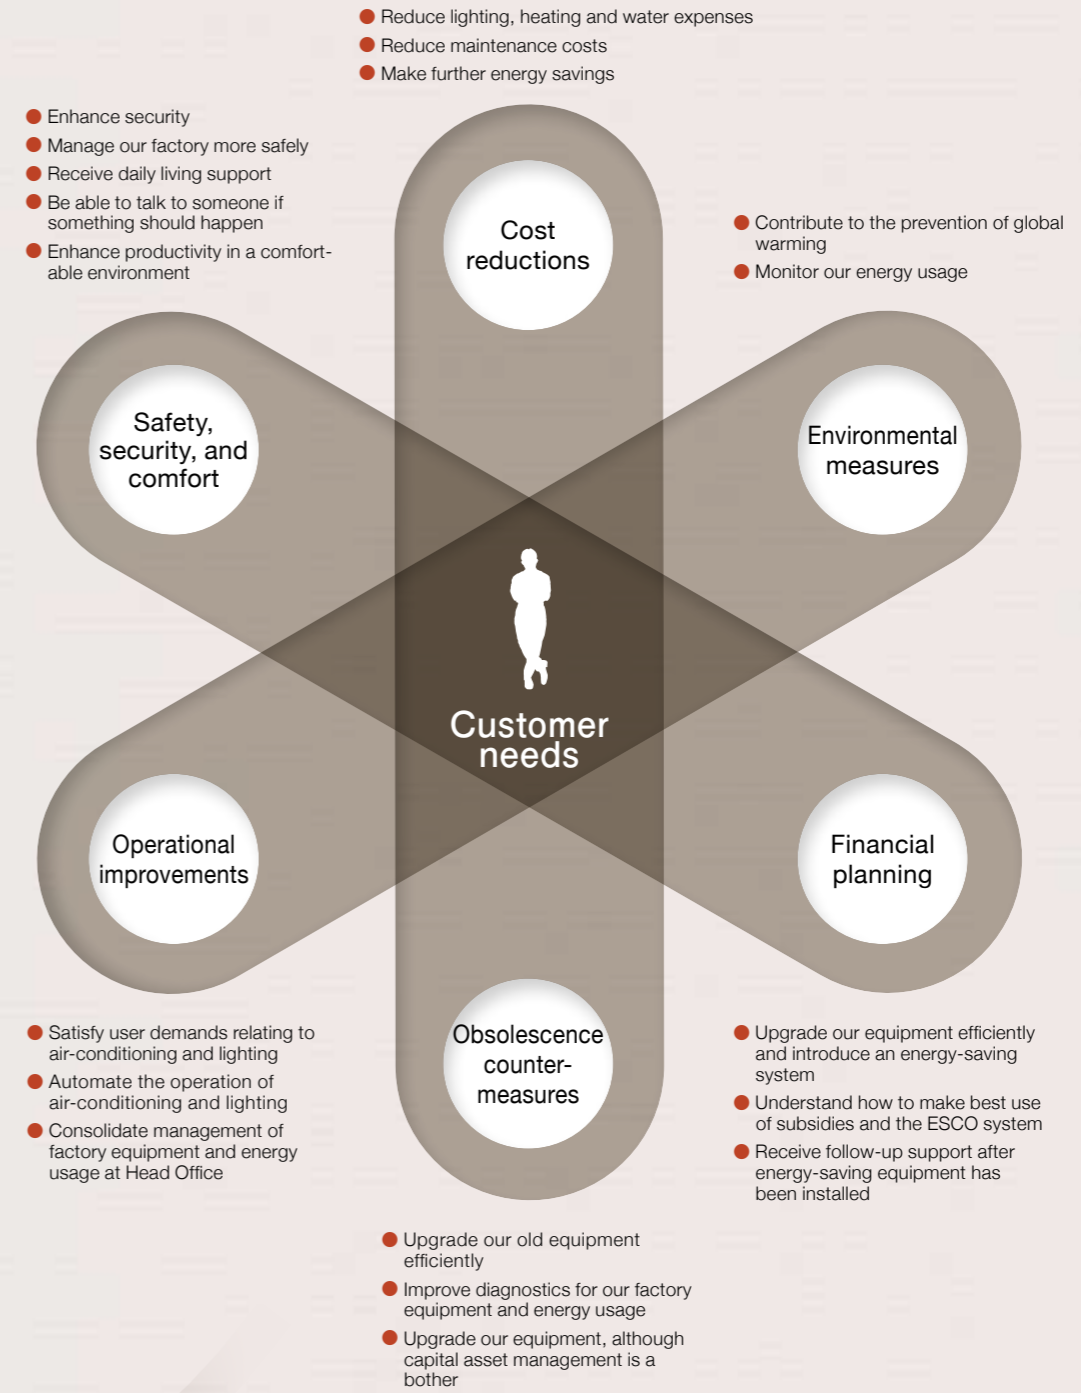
Reduce lighting, heating and water expenses
Reduce maintenance costs
Make further energy savings

Enhance security
Manage our factory more safely
Receive daily living support
Be able to talk to someone if something should happen
Enhance productivity in a comfortable environment

Cost reductions

Contribute to the prevention of global warming
Monitor our energy usage

Safety, security, and comfort

Environmental measures

Customer needs

Operational improvements

Financial planning

Obsolescence counter-measures

Satisfy user demands relating to air-conditioning and lighting
Automate the operation of air-conditioning and lighting
Consolidate management of factory equipment and energy usage at Head Office

Upgrade our equipment efficiently and introduce an energy-saving system
Understand how to make best use of subsidies and the ESCO system
Receive follow-up support after energy-saving equipment has been installed

Upgrade our old equipment efficiently
Improve diagnostics for our factory equipment and energy usage
Upgrade our equipment, although capital asset management is a bother